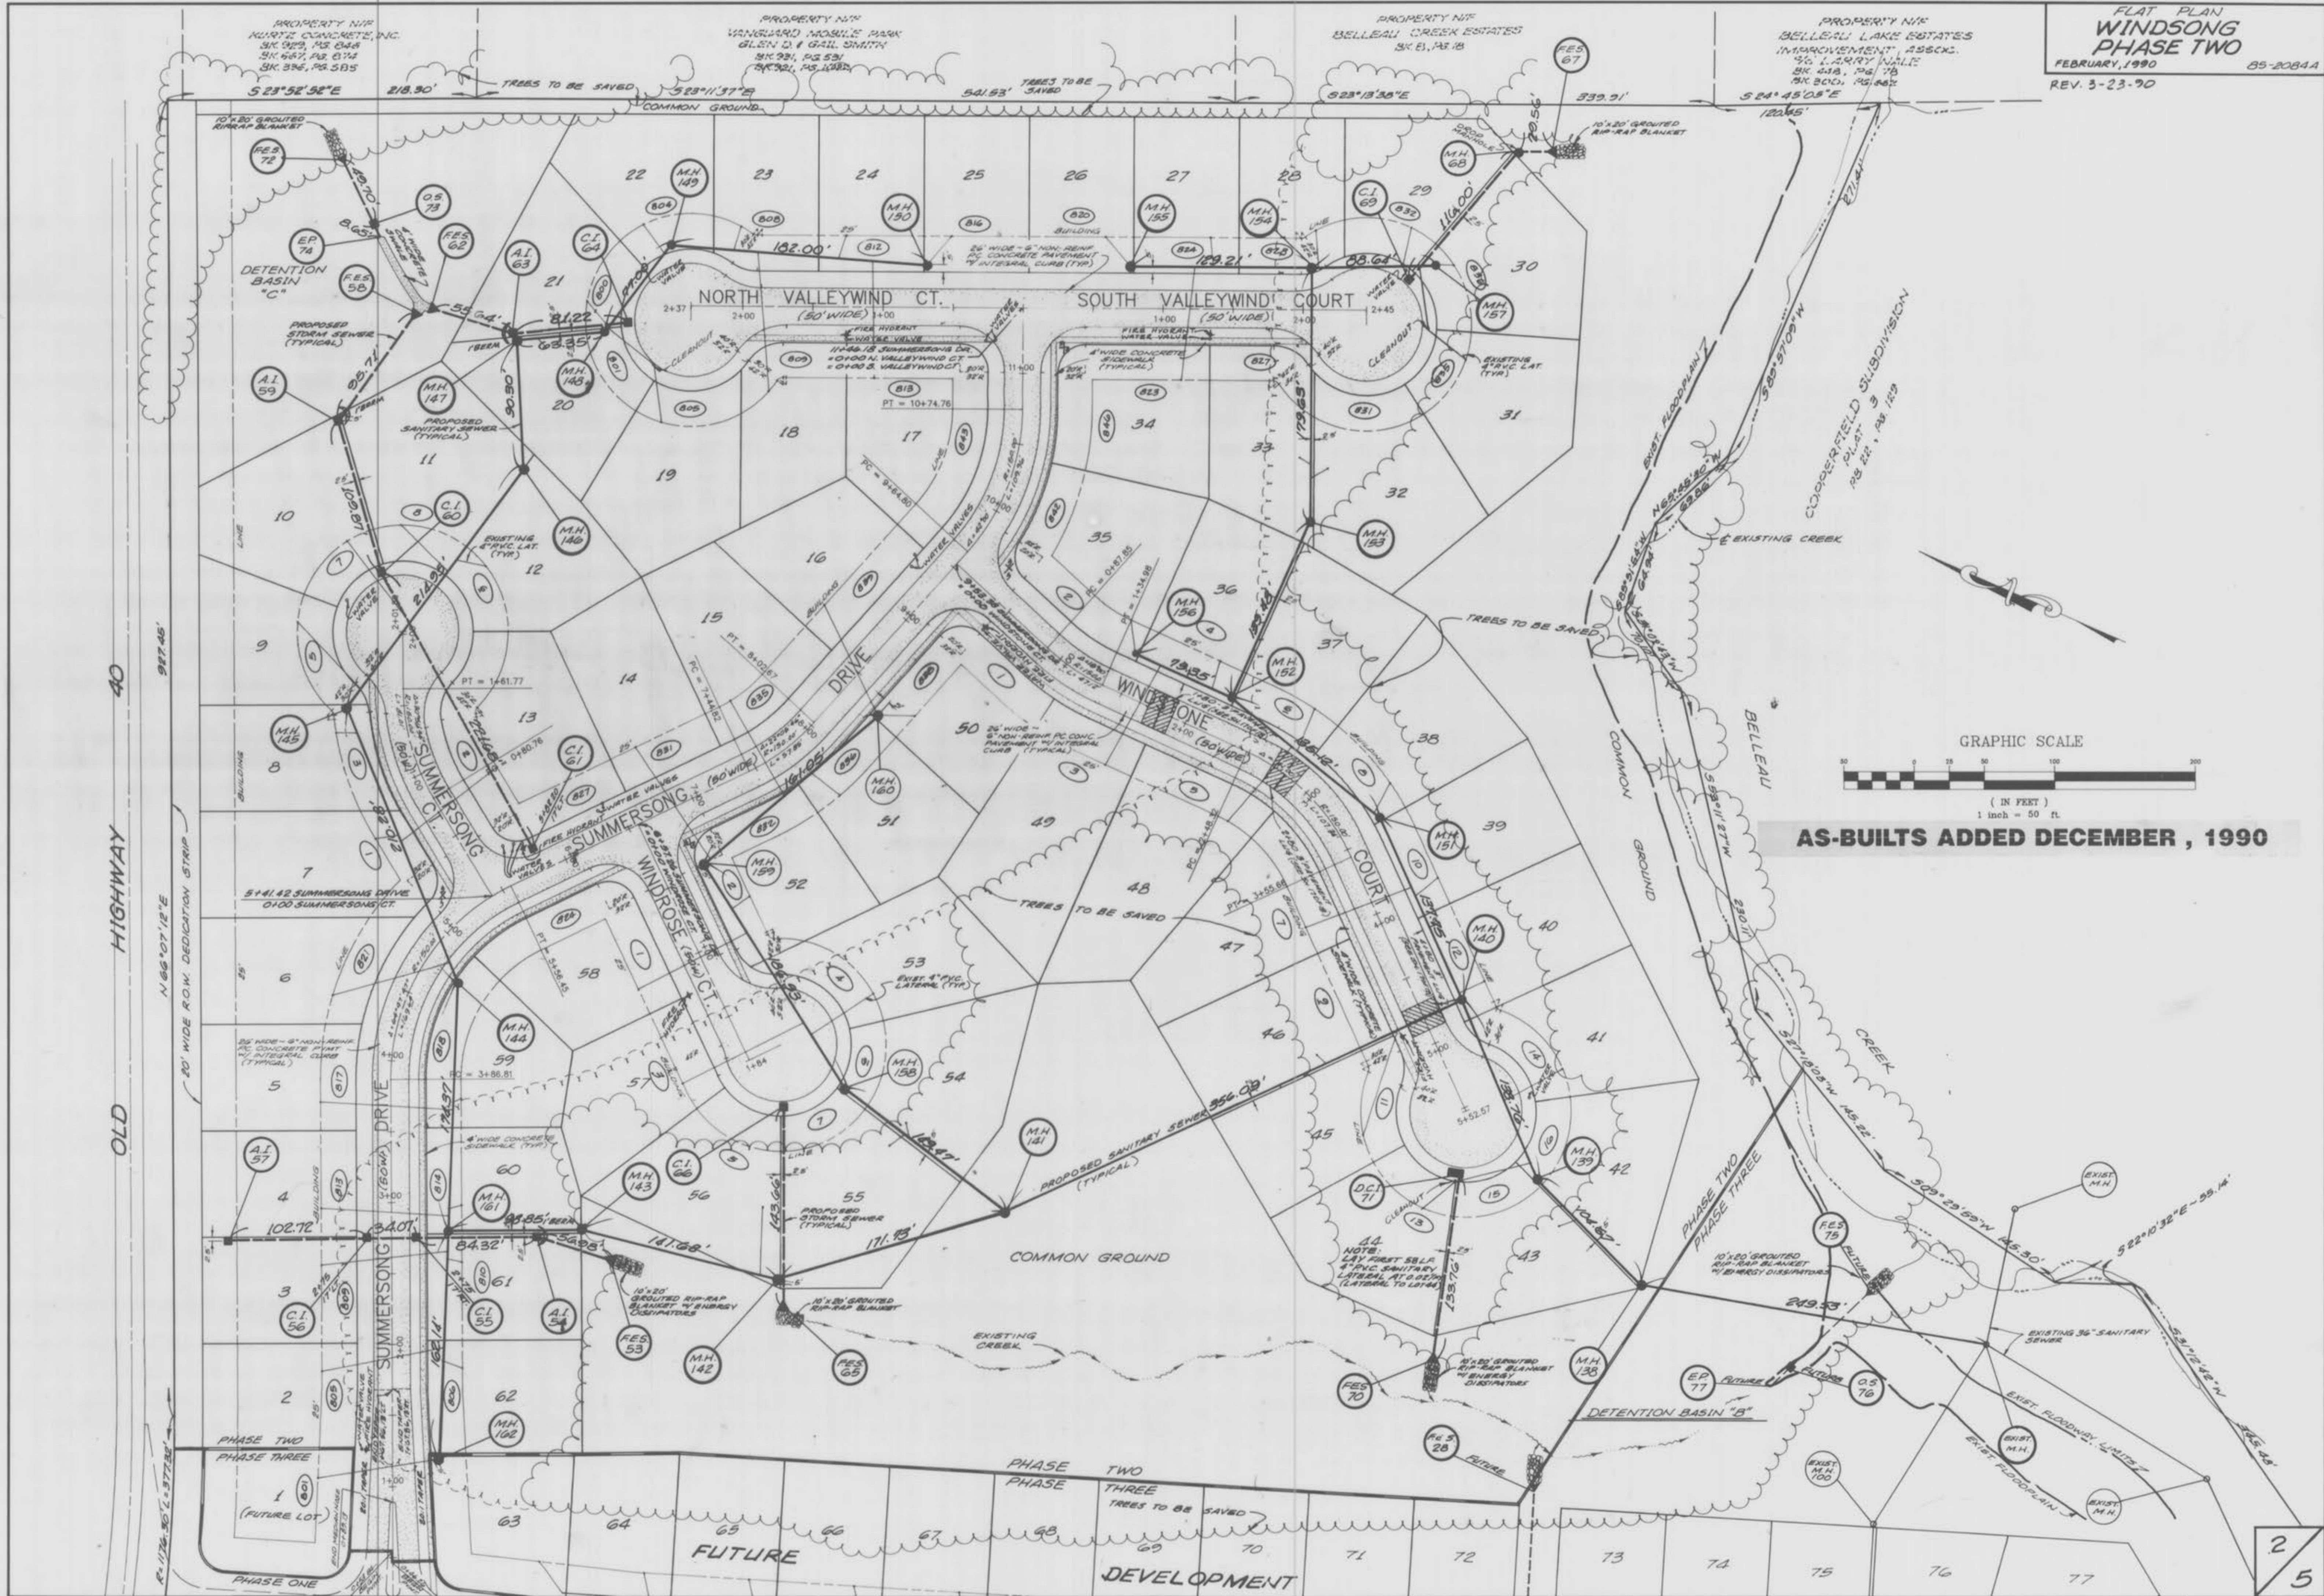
FLAT PLAN
WINDSONG
PHASE TWO
FEBRUARY, 1990
85-2084A
REV. 3-23-90

PROPERTY N/F
KURTZ CONCRETE, INC.
BK. 929, PG. 846
BK. 667, PG. 074
BK. 396, PG. 585

PROPERTY N/F
VANGUARD MOBILE PARK
GLEN D. & GAIL SMITH
BK. 931, PG. 531
BK. 931, PG. 1082

PROPERTY N/F
BELLEAU CREEK ESTATES
BK. 8, PG. 8

PROPERTY N/F
BELLEAU LAKE ESTATES
IMPROVEMENT ASSOC.
% LARRY NALE
BK. 418, PG. 78
BK. 300, PG. 562

S 23°52'32"E 218.30' TREES TO BE SAVED S 23°11'37"E COMMON GROUND 541.53' TREES TO BE SAVED S 23°13'38"E 339.91' S 24°45'05"E 120.85'

NORTH VALLEYWIND CT. (50' WIDE)
SOUTH VALLEYWIND COURT (50' WIDE)
SUMMERSONG DRIVE (80' WIDE)
SUMMERSONG CT. (50' W)
SUMMERSONG DRIVE (50' W)
WINDROSE CT. (50' W)
WINDSTONE COURT (50' WIDE)

DETENTION BASIN "C"
PROPOSED STORM SEWER (TYPICAL)
PROPOSED SANITARY SEWER (TYPICAL)
EXISTING 4" PVC LAT. (TYP.)
26' WIDE - 6" NON-REINF. P.C. CONCRETE PAVEMENT W/ INTEGRAL CURB (TYP.)
4' WIDE CONCRETE SIDEWALK (TYPICAL)
FIRE HYDRANT WATER VALVE
10'x20' GROUTED RIPRAP BLANKET
10'x20' GROUTED RIP-RAP BLANKET W/ ENERGY DISSIPATORS
TREES TO BE SAVED
EXISTING CREEK
COMMON GROUND
5+41.42 SUMMERSONG DRIVE 0+00 SUMMERSONG CT.
20' WIDE ROW. DEDICATION STRIP
N 66°07'12"E 987.46'
OLD HIGHWAY 40
PROPOSED SANITARY SEWER (TYPICAL)
NOTE: LAY FIRST 58 L.F. 4" PVC SANITARY LATERAL AT 0.02% (LATERAL TO LOT 44)
EXIST. FLOODPLAIN
EXIST. FLOODWAY LIMITS
EXISTING 36" SANITARY SEWER
DETENTION BASIN "B"
COPPERFIELD SUBDIVISION PLAT 3 PB 22, PG. 129
BELLEAU CREEK
PHASE TWO PHASE THREE
PHASE ONE
FUTURE DEVELOPMENT
(FUTURE LOT)

GRAPHIC SCALE
( IN FEET )
1 inch = 50 ft.

AS-BUILTS ADDED DECEMBER , 1990

2
5